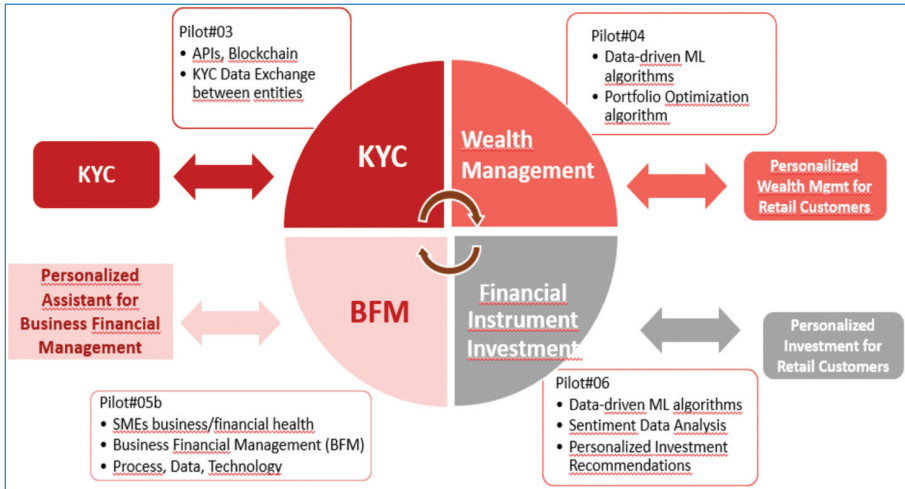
Pilot#03
• APIs, Blockchain
• KYC Data Exchange between entities

Pilot#04
• Data-driven ML algorithms
• Portfolio Optimization algorithm

KYC

KYC

Wealth Management

Personalized Wealth Mgmt for Retail Customers

Personalized Assistant for Business Financial Management

BFM

Financial Instrument Investment

Personalized Investment for Retail Customers

Pilot#05b
• SMEs business/financial health
• Business Financial Management (BFM)
• Process, Data, Technology

Pilot#06
• Data-driven ML algorithms
• Sentiment Data Analysis
• Personalized Investment Recommendations